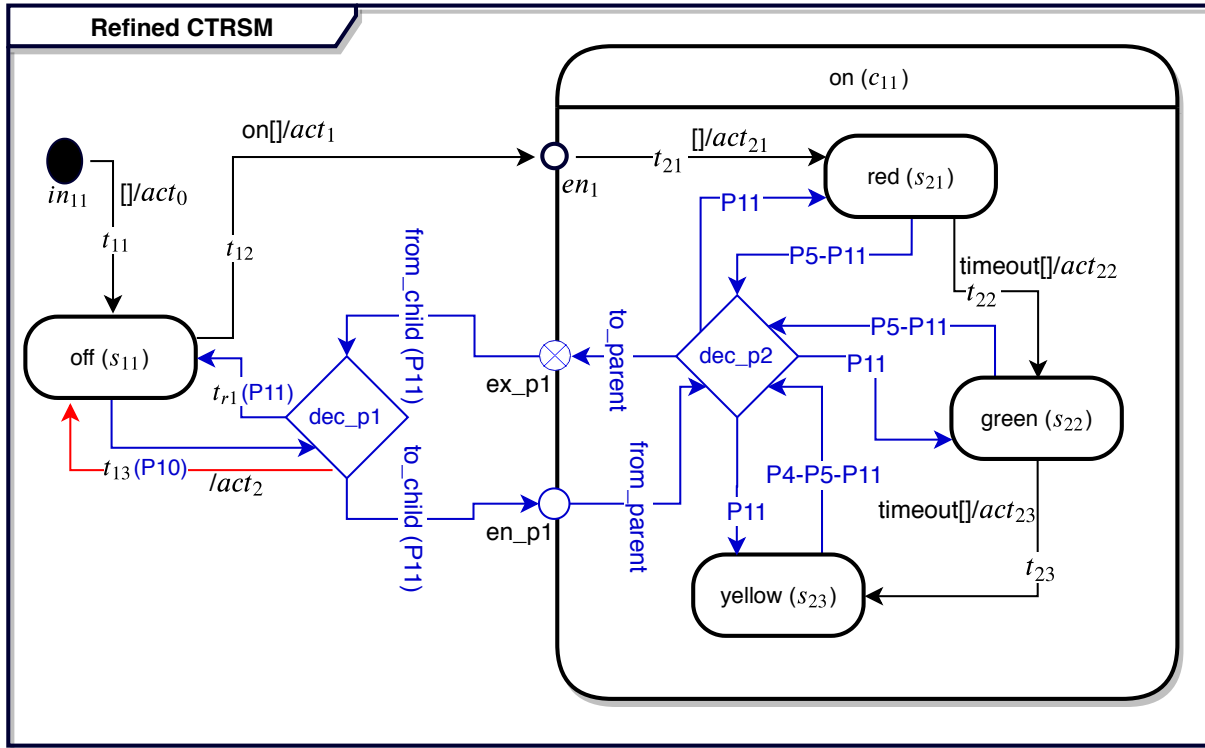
Refined CTRSM

on ($c_{11}$)

$in_{11}$

[]/$act_0$

$t_{11}$

on[]/$act_1$

$t_{12}$

$en_1$

$t_{21}$

[]/$act_{21}$

red ($s_{21}$)

P11

P5-P11

timeout[]/$act_{22}$

$t_{22}$

from_child (P11)

to_parent

dec_p2

P5-P11

P11

off ($s_{11}$)

$t_{r1}$(P11)

dec_p1

ex_p1

green ($s_{22}$)

$t_{13}$(P10)

/$act_2$

to_child (P11)

from_parent

P4-P5-P11

P11

en_p1

timeout[]/$act_{23}$

$t_{23}$

yellow ($s_{23}$)